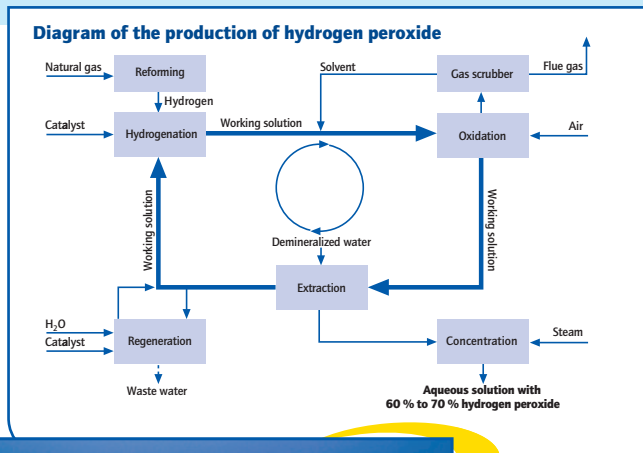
Diagram of the production of hydrogen peroxide

Natural gas
Reforming
Hydrogen
Catalyst
Hydrogenation
Working solution
Solvent
Gas scrubber
Flue gas
Oxidation
Air
Working solution
Working solution
Demineralized water
Extraction
$H_2O$
Catalyst
Regeneration
Waste water
Concentration
Steam
Aqueous solution with 60 % to 70 % hydrogen peroxide